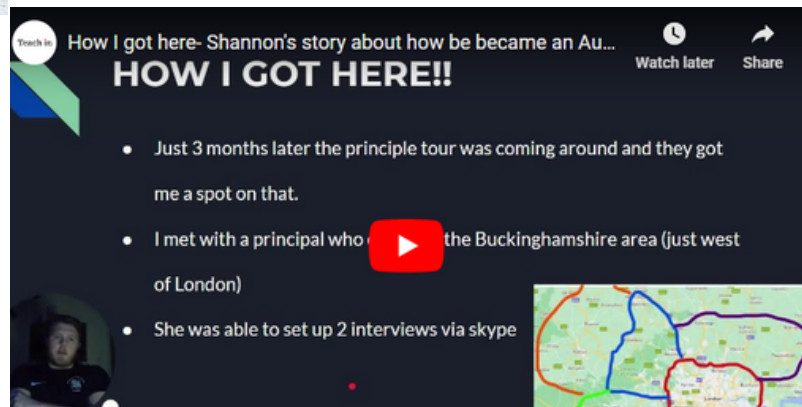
Teach in

How I got here- Shannon's story about how be became an Au...

Watch later

Share

HOW I GOT HERE!!

- Just 3 months later the principle tour was coming around and they got me a spot on that.
- I met with a principal who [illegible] the Buckinghamshire area (just west of London)
- She was able to set up 2 interviews via skype